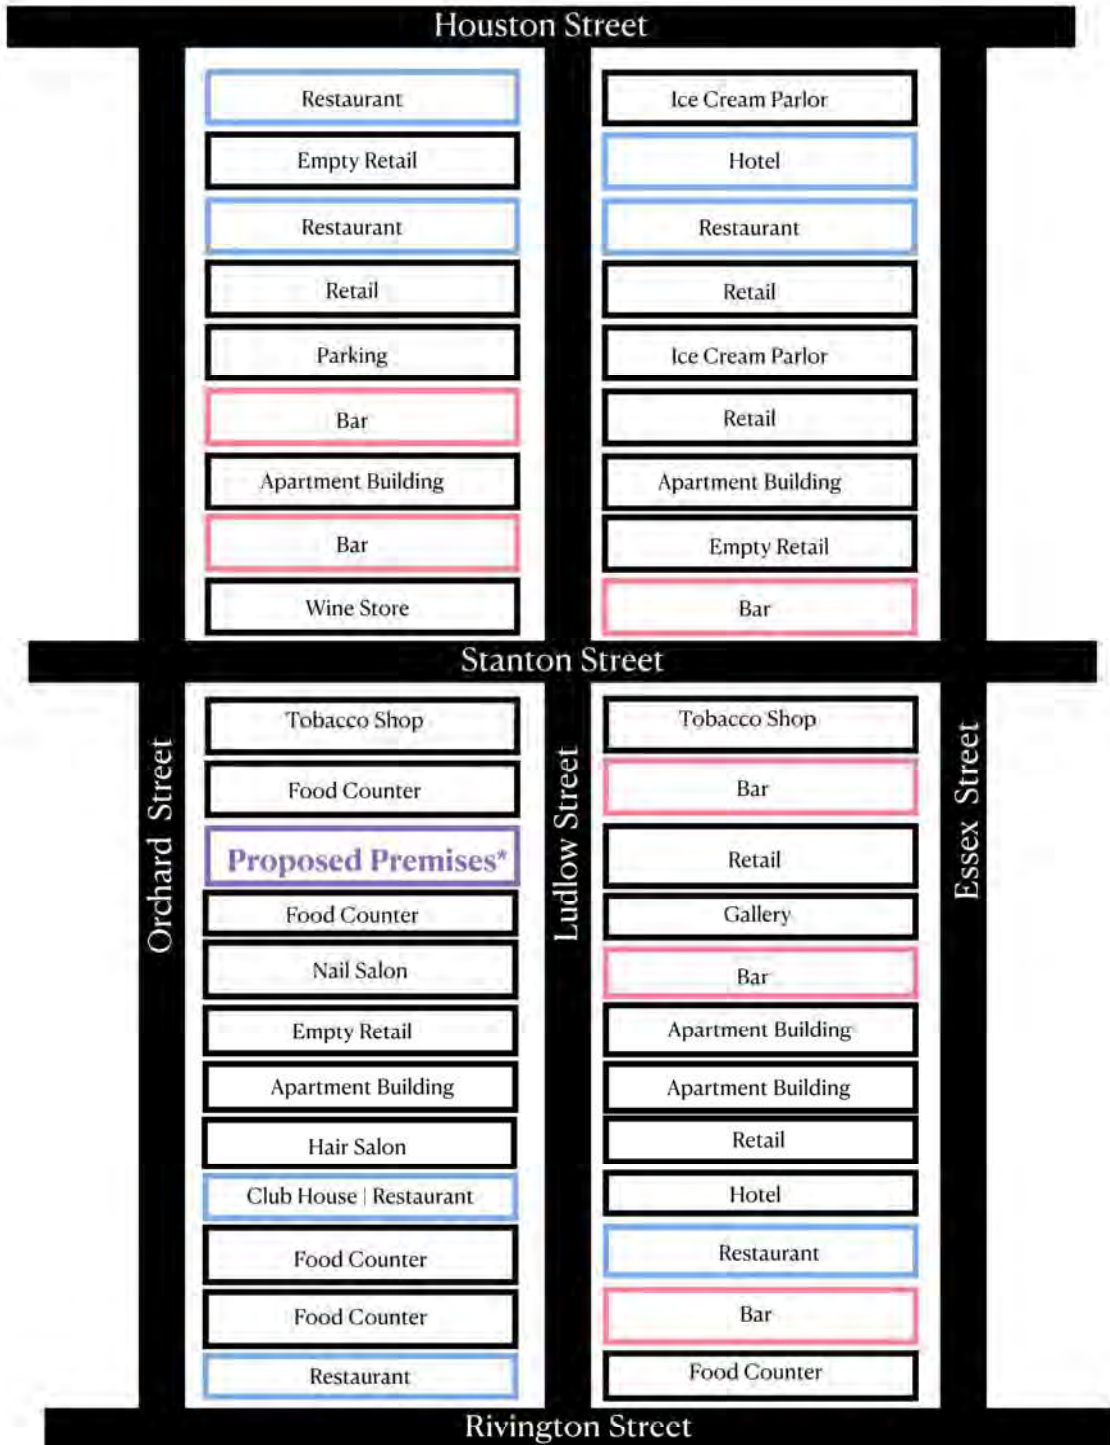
Houston Street

Restaurant
Empty Retail
Restaurant
Retail
Parking
Bar
Apartment Building
Bar
Wine Store

Ice Cream Parlor
Hotel
Restaurant
Retail
Ice Cream Parlor
Retail
Apartment Building
Empty Retail
Bar

Stanton Street

Orchard Street

Tobacco Shop
Food Counter
Proposed Premises*
Food Counter
Nail Salon
Empty Retail
Apartment Building
Hair Salon
Club House | Restaurant
Food Counter
Food Counter
Restaurant

Ludlow Street

Tobacco Shop
Bar
Retail
Gallery
Bar
Apartment Building
Apartment Building
Retail
Hotel
Restaurant
Bar
Food Counter

Essex Street

Rivington Street